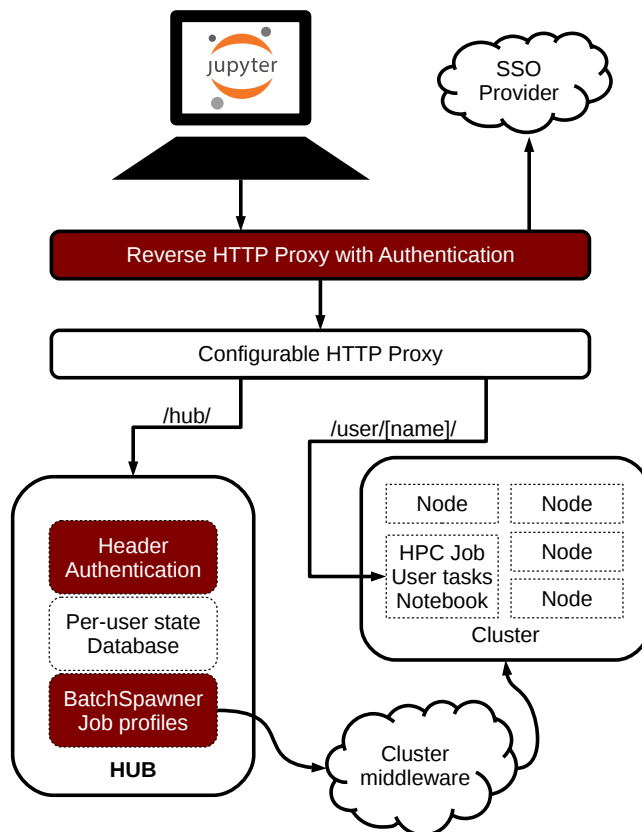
jupyter

SSO Provider

Reverse HTTP Proxy with Authentication

Configurable HTTP Proxy

/hub/

/user/[name]/

Header Authentication

Per-user state Database

BatchSpawner Job profiles

HUB

Node

Node

HPC Job User tasks Notebook

Node

Node

Cluster

Cluster middleware